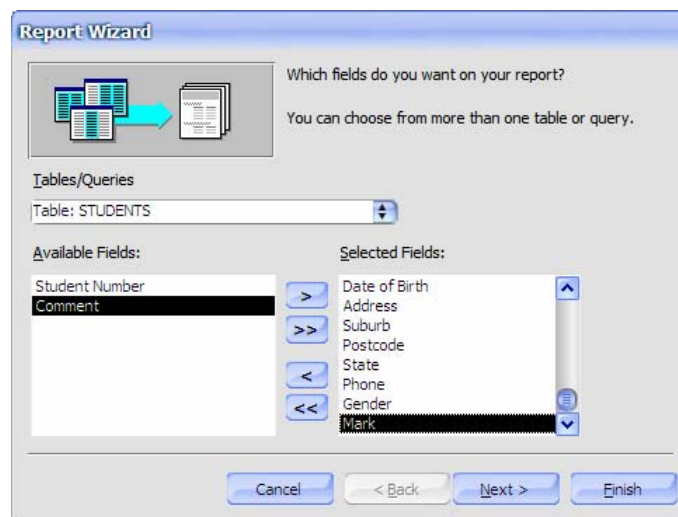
Report Wizard

Which fields do you want on your report?

You can choose from more than one table or query.

Tables/Queries

Table: STUDENTS

Available Fields:

Student Number
Comment

>
>>
<
<<

Selected Fields:

Date of Birth
Address
Suburb
Postcode
State
Phone
Gender
Mark

Cancel
< Back
Next >
Finish